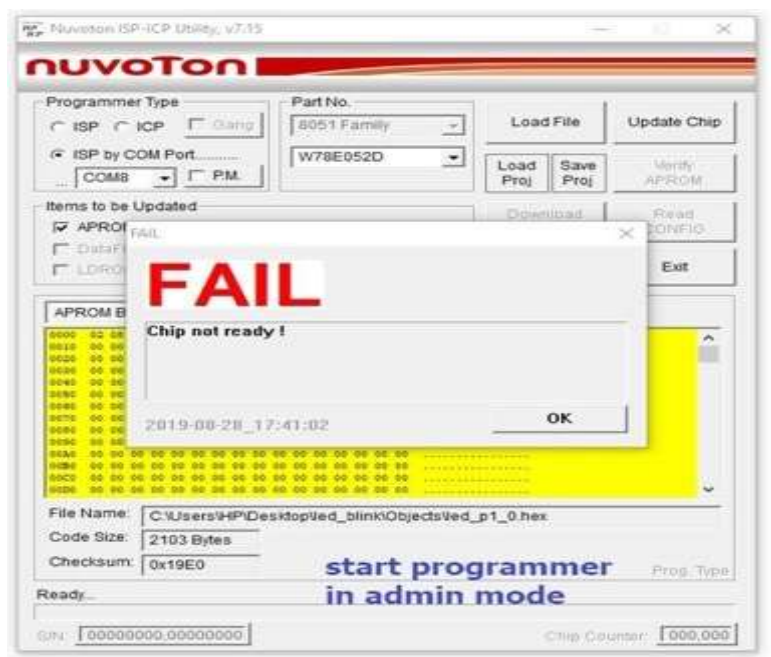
Nuvoton ISP-ICP Utility, v7.15

nuvoTon

Programmer Type
ISP ICP Gang
ISP by COM Port
COM8 P.M.

Part No.
8051 Family
W78E052D

Load File
Update Chip
Load Proj
Save Proj
Verify APROM

Items to be Updated
APROM
DataFl
LDRO

Download
Read CONFIG
Exit

APROM B

FAIL
FAIL
Chip not ready !
2019-08-28_17:41:02
OK

File Name: C:\Users\HP\Desktop\led_blink\Objects\led_p1_0.hex
Code Size: 2103 Bytes
Checksum: 0x19E0

start programmer in admin mode

Prog. Type

Ready...

S/N: 00000000,00000000
Chip Counter: 000,000